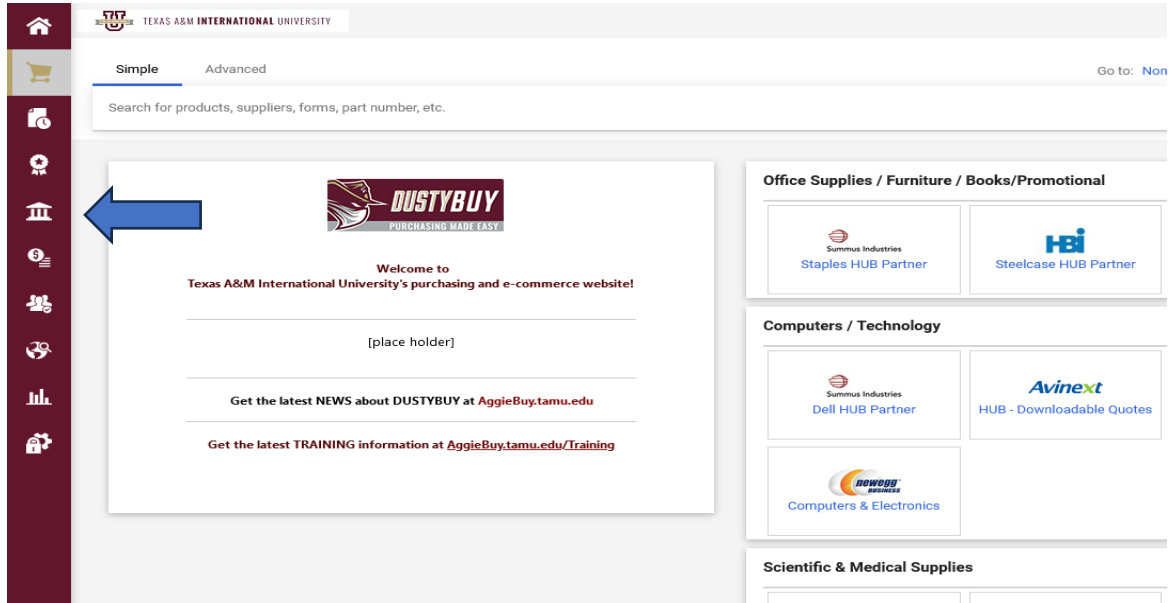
TEXAS A&M INTERNATIONAL UNIVERSITY

Simple Advanced

Go to: Non

Search for products, suppliers, forms, part number, etc.

DUSTYBUY
PURCHASING MADE EASY

Welcome to
Texas A&M International University's purchasing and e-commerce website!

[place holder]

Get the latest NEWS about DUSTYBUY at AggieBuy.tamu.edu

Get the latest TRAINING information at AggieBuy.tamu.edu/Training

Office Supplies / Furniture / Books/Promotional

Summus Industries
Staples HUB Partner

HBI
Steelcase HUB Partner

Computers / Technology

Summus Industries
Dell HUB Partner

Avinext
HUB - Downloadable Quotes

newegg BUSINESS
Computers & Electronics

Scientific & Medical Supplies